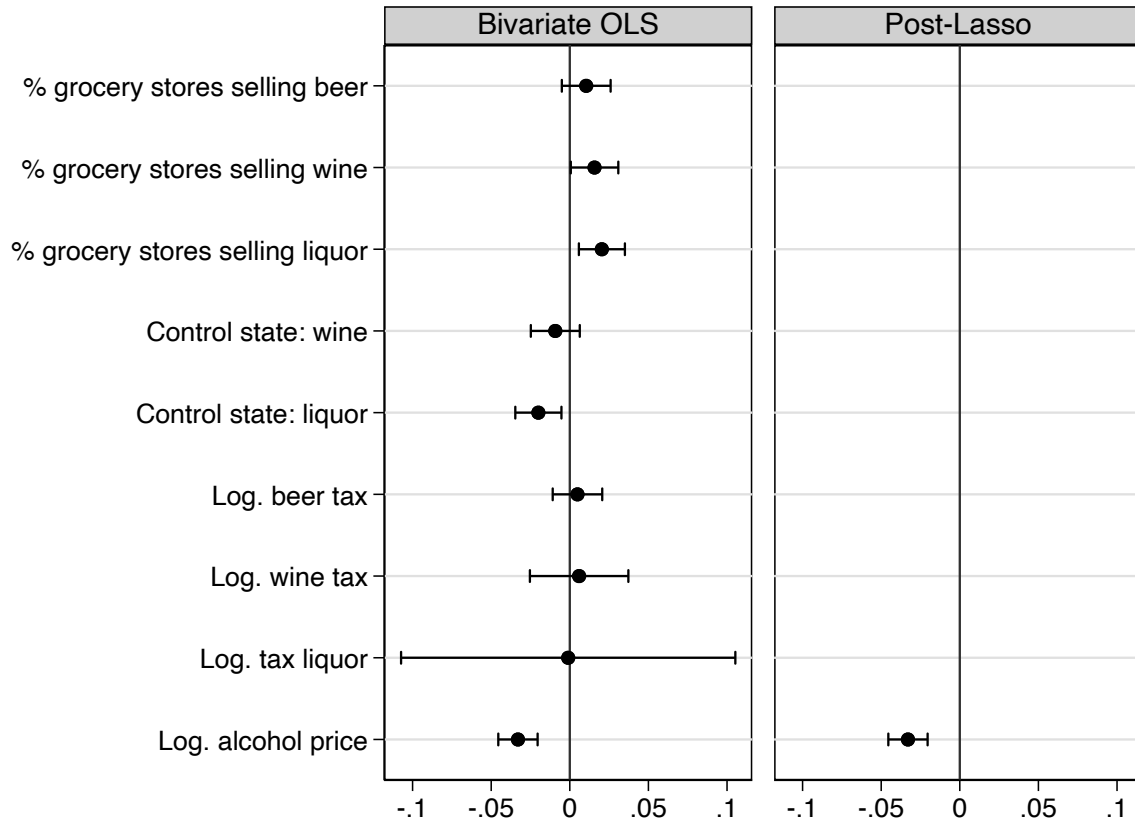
Bivariate OLS

Post-Lasso

% grocery stores selling beer
% grocery stores selling wine
% grocery stores selling liquor
Control state: wine
Control state: liquor
Log. beer tax
Log. wine tax
Log. tax liquor
Log. alcohol price

-.1 -.05 0 .05 .1

-.1 -.05 0 .05 .1